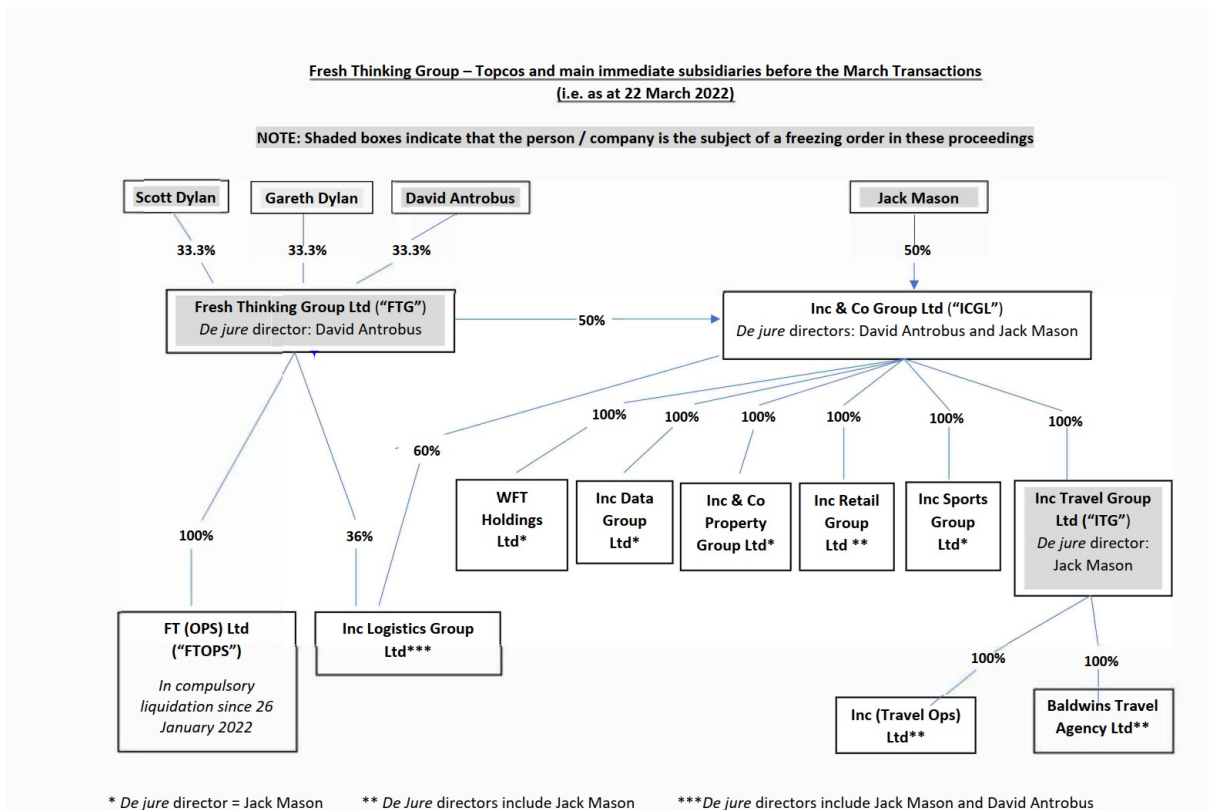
Fresh Thinking Group – Topcos and main immediate subsidiaries before the March Transactions
(i.e. as at 22 March 2022)

NOTE: Shaded boxes indicate that the person / company is the subject of a freezing order in these proceedings

Scott Dylan

Gareth Dylan

David Antrobus

33.3%

33.3%

33.3%

Jack Mason

50%

Fresh Thinking Group Ltd ("FTG")
*De jure* director: David Antrobus

50%

Inc & Co Group Ltd ("ICGL")
*De jure* directors: David Antrobus and Jack Mason

60%

100%

100%

100%

100%

100%

100%

WFT Holdings Ltd*

Inc Data Group Ltd*

Inc & Co Property Group Ltd*

Inc Retail Group Ltd **

Inc Sports Group Ltd*

Inc Travel Group Ltd ("ITG")
*De jure* director: Jack Mason

100%

36%

FT (OPS) Ltd ("FTOPS")
*In compulsory liquidation since 26 January 2022*

Inc Logistics Group Ltd***

100%

100%

Inc (Travel Ops) Ltd**

Baldwins Travel Agency Ltd**

* *De jure* director = Jack Mason ** *De Jure* directors include Jack Mason ***​*De jure* directors include Jack Mason and David Antrobus